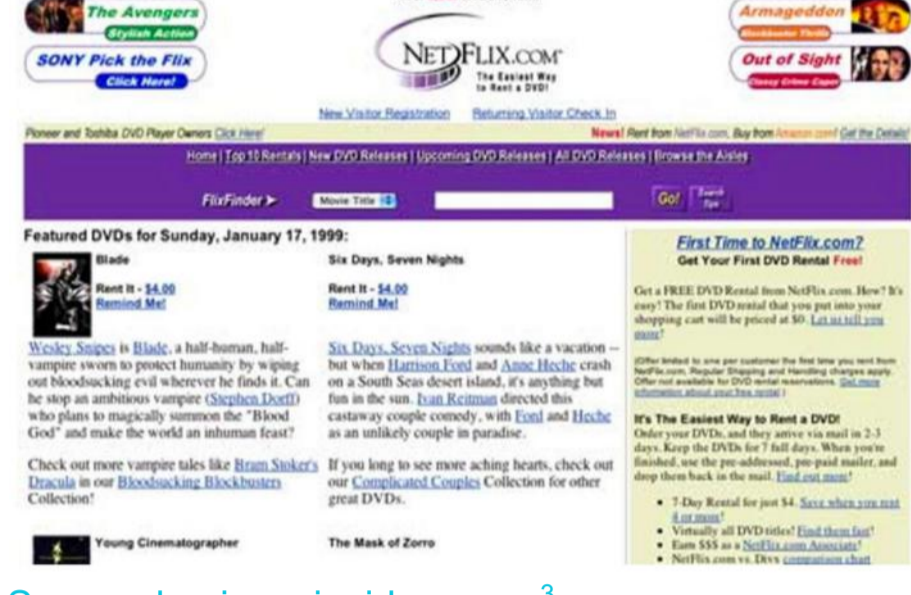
The Avengers
Stylish Action

SONY Pick the Flix
Click Here!

NETFLIX.COM
The Easiest Way to Rent a DVD!

Armageddon
Blockbuster Thrills

Out of Sight
Classy Crime Caper

New Visitor Registration Returning Visitor Check In

Pioneer and Toshiba DVD Player Owners Click Here!

News! Rent from NetFlix.com, Buy from Amazon.com! Get the Details!

Home | Top 10 Rentals | New DVD Releases | Upcoming DVD Releases | All DVD Releases | Browse the Aisles

FlixFinder ➤ Movie Title Go! Search Tips

Featured DVDs for Sunday, January 17, 1999:

Blade

Rent It - $4.00
Remind Me!

Wesley Snipes is Blade, a half-human, half-vampire sworn to protect humanity by wiping out bloodsucking evil wherever he finds it. Can he stop an ambitious vampire (Stephen Dorff) who plans to magically summon the "Blood God" and make the world an inhuman feast?

Check out more vampire tales like Bram Stoker's Dracula in our Bloodsucking Blockbusters Collection!

Young Cinematographer

Six Days, Seven Nights

Rent It - $4.00
Remind Me!

Six Days, Seven Nights sounds like a vacation -- but when Harrison Ford and Anne Heche crash on a South Seas desert island, it's anything but fun in the sun. Ivan Reitman directed this castaway couple comedy, with Ford and Heche as an unlikely couple in paradise.

If you long to see more aching hearts, check out our Complicated Couples Collection for other great DVDs.

The Mask of Zorro

First Time to NetFlix.com?
Get Your First DVD Rental Free!

Get a FREE DVD Rental from NetFlix.com. How? It's easy! The first DVD rental that you put into your shopping cart will be priced at $0. Let us tell you more!

(Offer limited to one per customer the first time you rent from NetFlix.com. Regular Shipping and Handling charges apply. Offer not available for DVD rental reservations. Get more information about your free rental.)

It's The Easiest Way to Rent a DVD!
Order your DVDs, and they arrive via mail in 2-3 days. Keep the DVDs for 7 full days. When you're finished, use the pre-addressed, pre-paid mailer, and drop them back in the mail. Find out more!

• 7-Day Rental for just $4. Save when you rent 4 or more!
• Virtually all DVD titles! Find them fast!
• Earn $$$ as a NetFlix.com Associate!
• NetFlix.com vs. Divx comparison chart

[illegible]